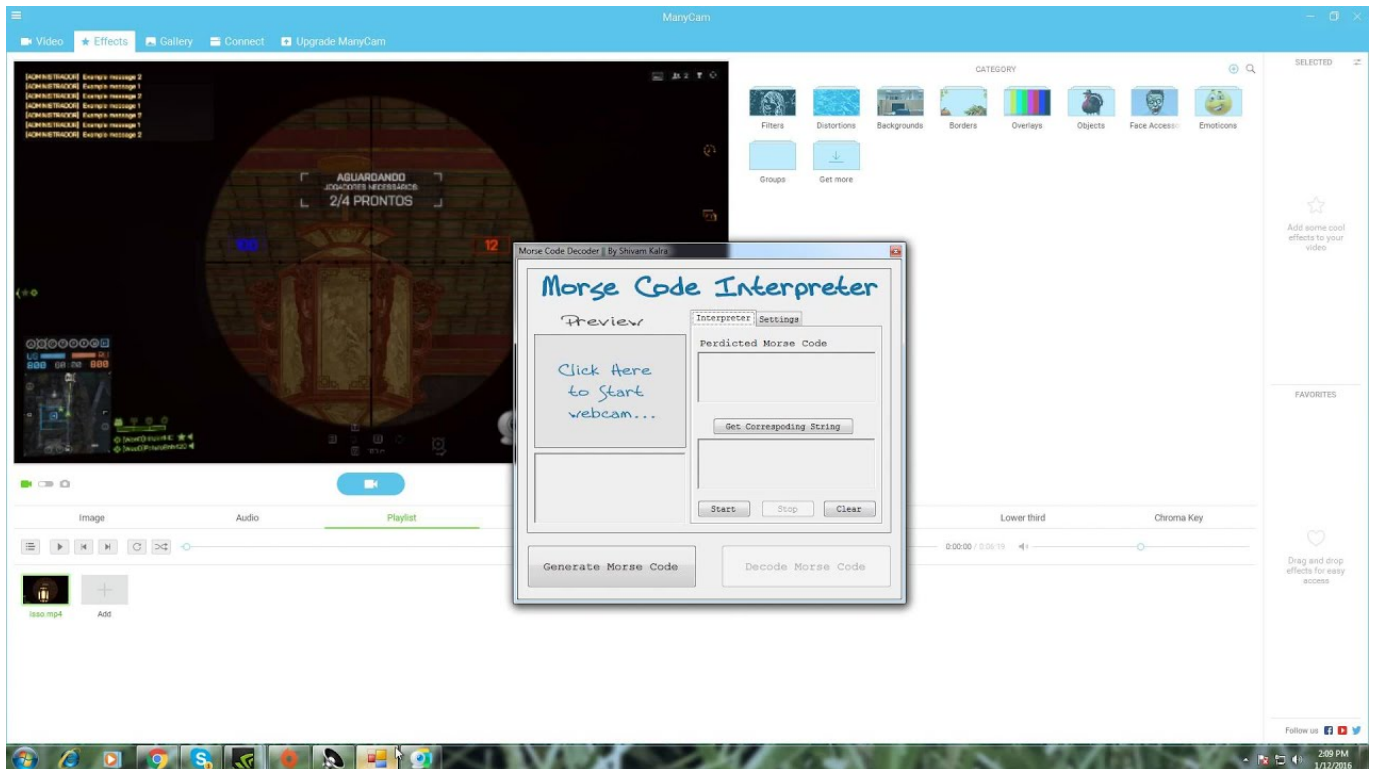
ManyCam

Video Effects Gallery Connect Upgrade ManyCam

[ADMINISTRADOR] Example message 2
[ADMINISTRADOR] Example message 1
[ADMINISTRADOR] Example message 2
[ADMINISTRADOR] Example message 1
[ADMINISTRADOR] Example message 2
[ADMINISTRADOR] Example message 1
[ADMINISTRADOR] Example message 2

AGUARDANDO
JOGADORES NECESSÁRIOS
2/4 PRONTOS

100
12

CATEGORY

Filters
Distortions
Backgrounds
Borders
Overlays
Objects
Face Accesso
Emoticons
Groups
Get more

SELECTED

Add some cool effects to your video

FAVORITES

Drag and drop effects for easy access

Follow us

Morse Code Decoder || By Shivam Kalra

Morse Code Interpreter

Preview

Click Here to Start webcam...

Interpreter Settings

Perdicted Morse Code

Get Correspoding String

Start Stop Clear

Generate Morse Code

Decode Morse Code

Image
Audio
Playlist
Lower third
Chroma Key

0:00:00 / 0:06:19

isso.mp4
Add

2:09 PM
1/12/2016